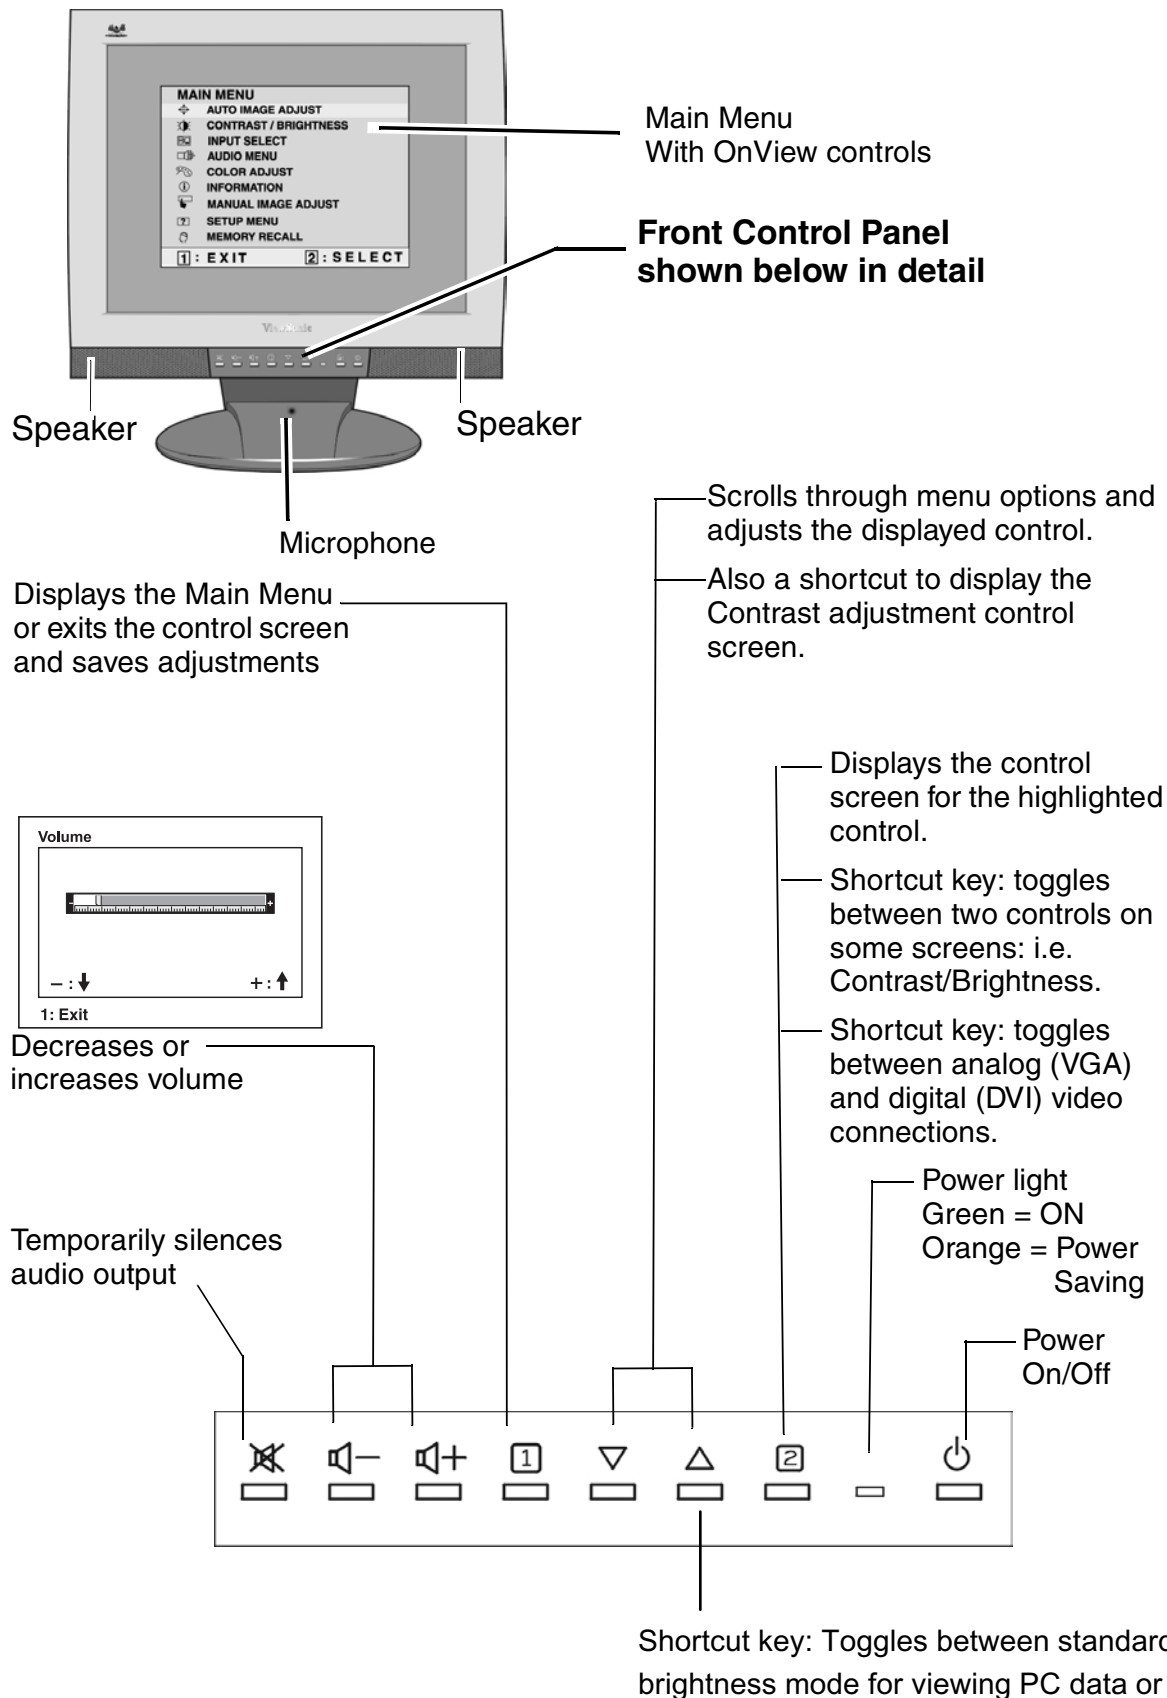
MAIN MENU
AUTO IMAGE ADJUST
CONTRAST / BRIGHTNESS
INPUT SELECT
AUDIO MENU
COLOR ADJUST
INFORMATION
MANUAL IMAGE ADJUST
SETUP MENU
MEMORY RECALL
1 : EXIT 2 : SELECT

ViewSonic

Main Menu
With OnView controls

Front Control Panel shown below in detail

Speaker

Speaker

Microphone

Scrolls through menu options and adjusts the displayed control.

Also a shortcut to display the Contrast adjustment control screen.

Displays the Main Menu or exits the control screen and saves adjustments

Displays the control screen for the highlighted control.

Shortcut key: toggles between two controls on some screens: i.e. Contrast/Brightness.

Shortcut key: toggles between analog (VGA) and digital (DVI) video connections.

Volume

– : ↓ + : ↑

1: Exit

Decreases or increases volume

Power light
Green = ON
Orange = Power Saving

Temporarily silences audio output

Power On/Off

1 ▽ △ 2

Shortcut key: Toggles between standard brightness mode for viewing PC data or